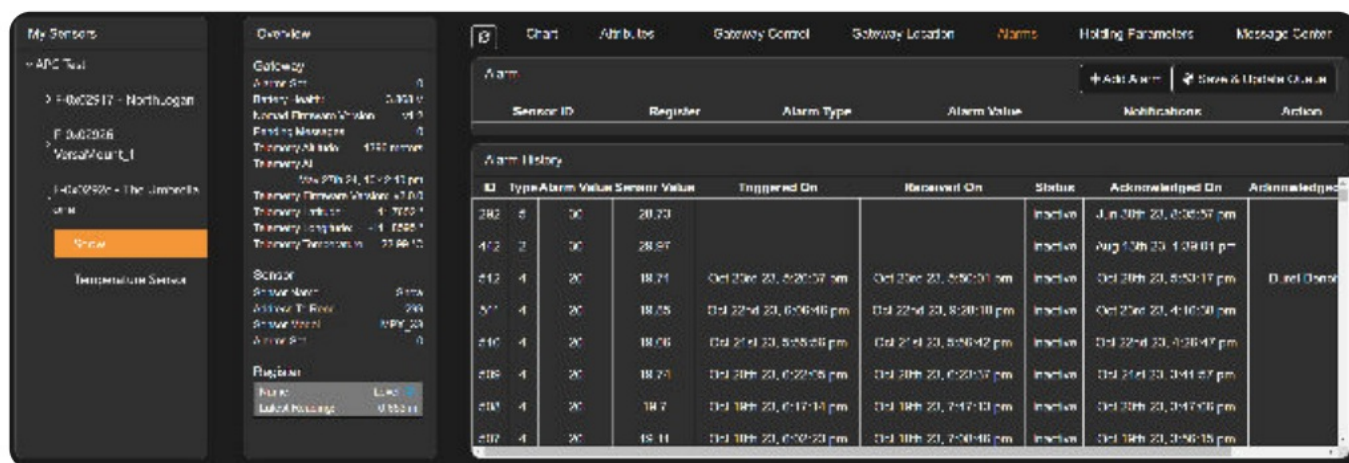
My Sensors

ABC Test

> F-0x02517 - North Logan

F-0x02926 VersaMount_1

F-0x0292c - The Umbrella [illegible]

Snow

Temperature Sensor

Overview

Gateway

| | |
|---|---|
| Alarm Set | 0 |
| Battery Health | 3.953 V |
| Loaded Firmware Version | v1.2 |
| Pending Messages | 0 |
| Telemetry Altitude | 1790 meters |
| Telemetry At | |
| | Wed Feb 21, 10:12:13 pm |
| Telemetry Firmware Version | v2.0.0 |
| Telemetry Latitude | 41.7560 ° |
| Telemetry Longitude | -111.8395 ° |
| Telemetry Temperature | 22.69 °C |

Sensor

| | |
|---|---|
| Sensor Name | Snow |
| Address To Read | 299 |
| Sensor Model | MPY_23 |
| Alarm Set | 0 |

Register

| | |
|---|---|
| Name | Level |
| Latest Reading | 0.550 m |

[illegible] Chart Attributes Gateway Control Gateway Location Alarms Holding Parameters Message Center

Alarm

+ Add Alarm | Save & Update Queue

| Sensor ID | Register | Alarm Type | Alarm Value | Notifications | Action |
|---|---|---|---|---|---|

Alarm History

| ID | Type | Alarm Value | Sensor Value | Triggered On | Received On | Status | Acknowledged On | Acknowledged |
|---|---|---|---|---|---|---|---|---|
| 282 | 5 | 30 | 28.23 | | | Inactive | Jun 20th 23, 3:38:57 pm | |
| 412 | 2 | 30 | 28.97 | | | Inactive | Aug 10th 23, 1:39:01 pm | |
| 512 | 4 | 20 | 18.21 | Oct 23rd 23, 5:20:57 pm | Oct 23rd 23, 5:50:01 pm | Inactive | Oct 26th 23, 5:53:17 pm | D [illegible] |
| 511 | 4 | 20 | 18.25 | Oct 22nd 23, 6:36:46 pm | Oct 22nd 23, 8:20:10 pm | Inactive | Oct 23rd 23, 4:10:50 pm | |
| 510 | 4 | 20 | 18.06 | Oct 21st 23, 5:55:26 pm | Oct 21st 23, 5:56:42 pm | Inactive | Oct 22nd 23, 4:26:47 pm | |
| 509 | 4 | 20 | 18.21 | Oct 20th 23, 6:22:05 pm | Oct 20th 23, 6:23:37 pm | Inactive | Oct 21st 23, 3:41:57 pm | |
| 508 | 4 | 20 | 18.7 | Oct 19th 23, 6:17:14 pm | Oct 19th 23, 7:17:10 pm | Inactive | Oct 20th 23, 3:47:06 pm | |
| 507 | 4 | 20 | 19.11 | Oct 18th 23, 6:02:23 pm | Oct 18th 23, 7:00:46 pm | Inactive | Oct 19th 23, 3:56:15 pm | |